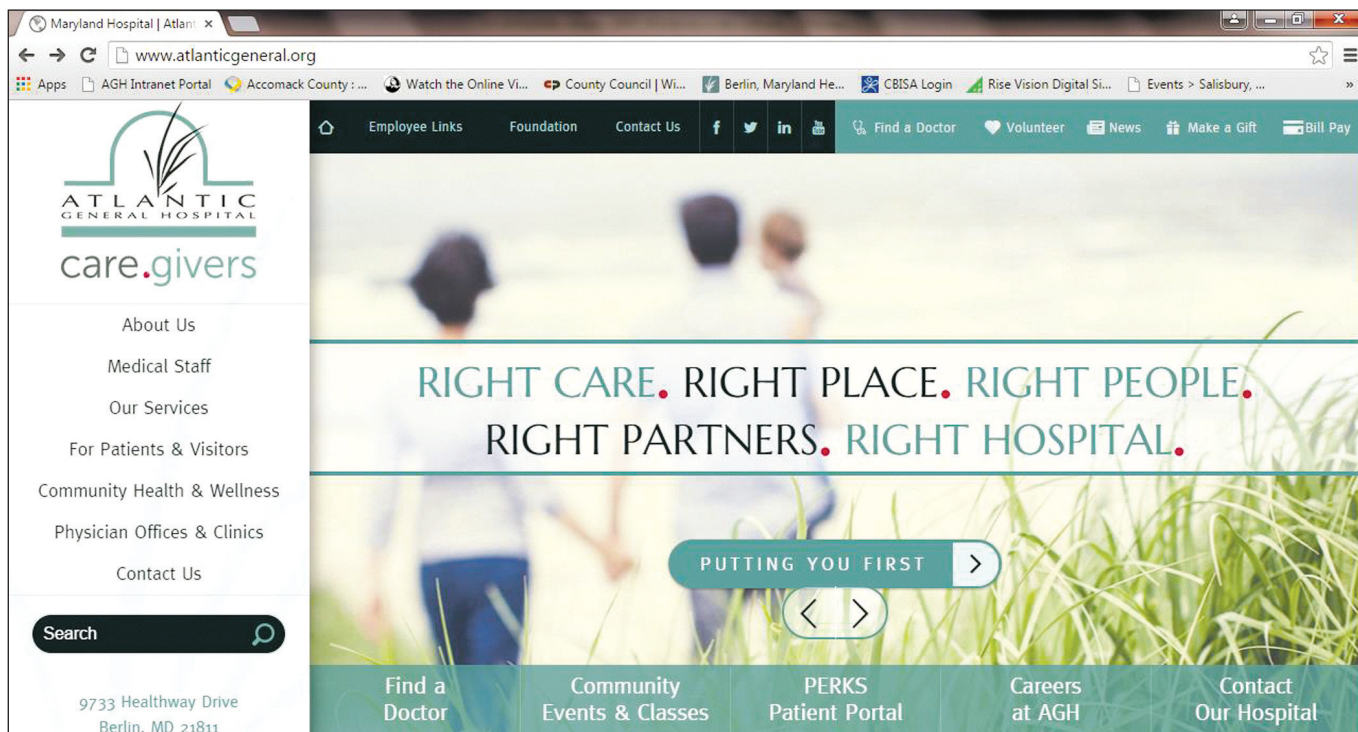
Maryland Hospital | Atlant ×

www.atlanticgeneral.org

Apps AGH Intranet Portal Accomack County : ... Watch the Online Vi... County Council | Wi... Berlin, Maryland He... CBISA Login Rise Vision Digital Si... Events > Salisbury, ... »

Employee Links Foundation Contact Us f in Find a Doctor Volunteer News Make a Gift Bill Pay

ATLANTIC GENERAL HOSPITAL
care.givers

About Us
Medical Staff
Our Services
For Patients & Visitors
Community Health & Wellness
Physician Offices & Clinics
Contact Us

Search

9733 Healthway Drive
Berlin, MD 21811

RIGHT CARE. RIGHT PLACE. RIGHT PEOPLE.
RIGHT PARTNERS. RIGHT HOSPITAL.

PUTTING YOU FIRST

Find a Doctor
Community Events & Classes
PERKS Patient Portal
Careers at AGH
Contact Our Hospital